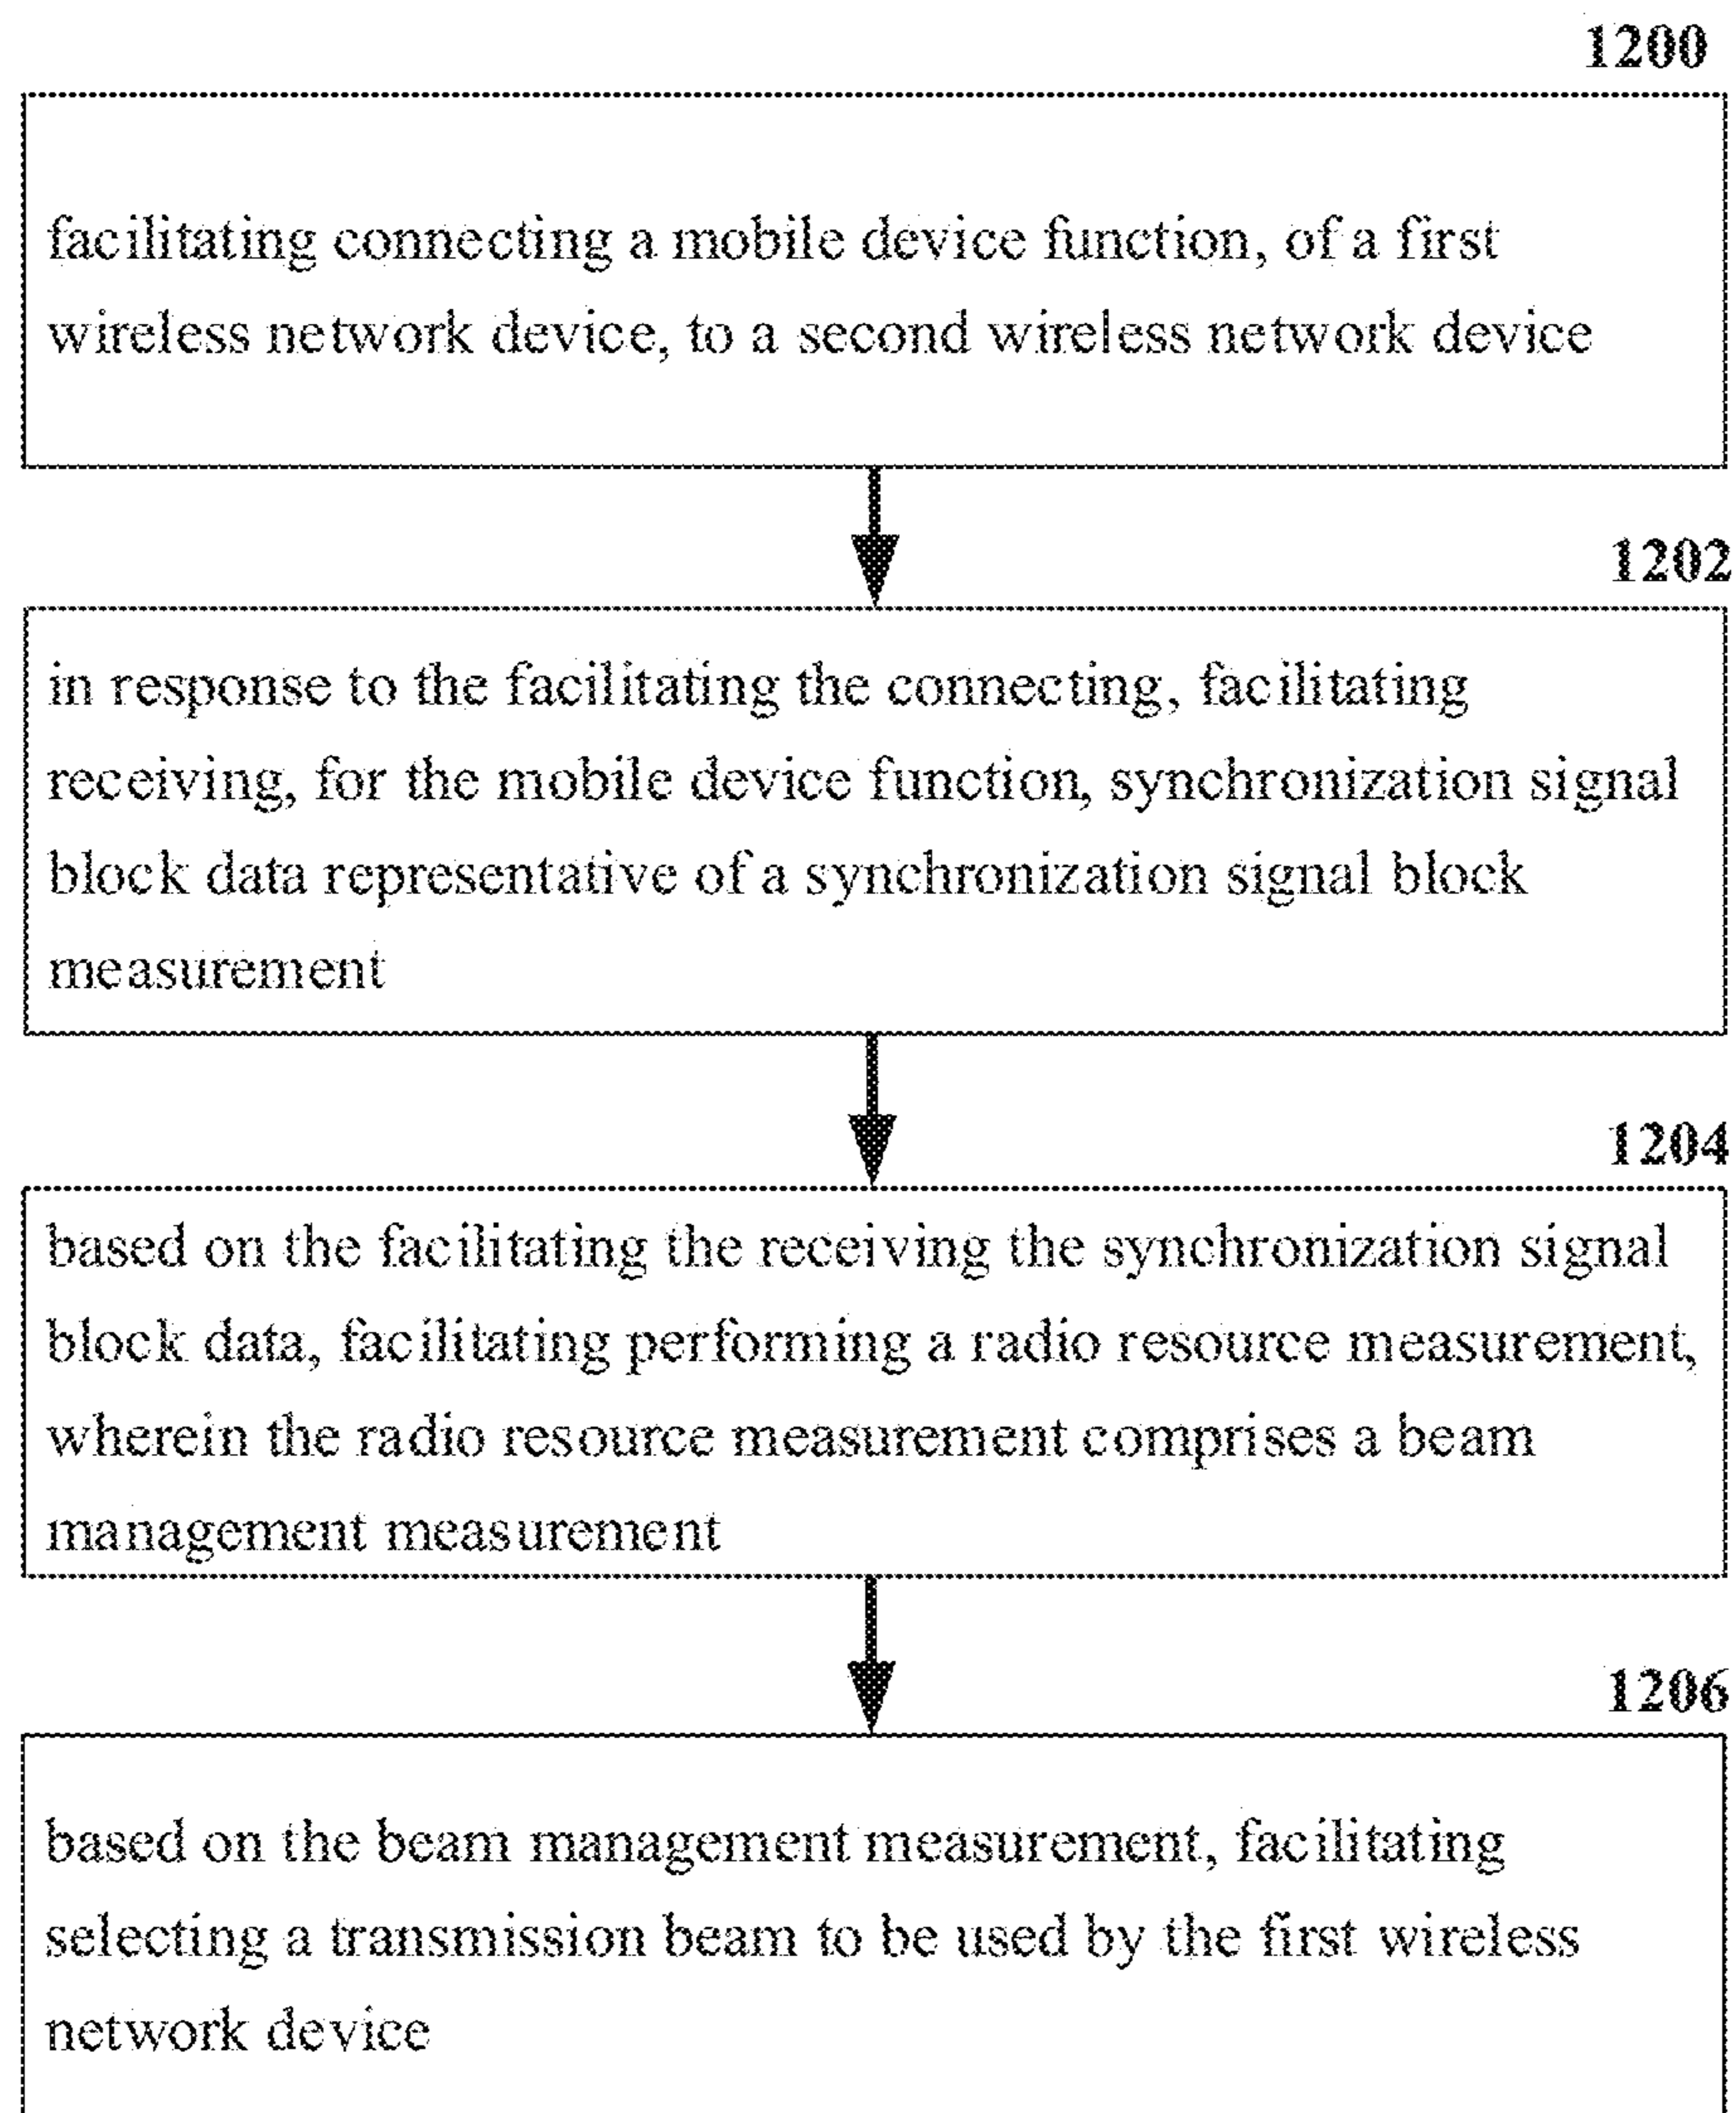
1200

facilitating connecting a mobile device function, of a first wireless network device, to a second wireless network device

1202

in response to the facilitating the connecting, facilitating receiving, for the mobile device function, synchronization signal block data representative of a synchronization signal block measurement

1204

based on the facilitating the receiving the synchronization signal block data, facilitating performing a radio resource measurement, wherein the radio resource measurement comprises a beam management measurement

1206

based on the beam management measurement, facilitating selecting a transmission beam to be used by the first wireless network device